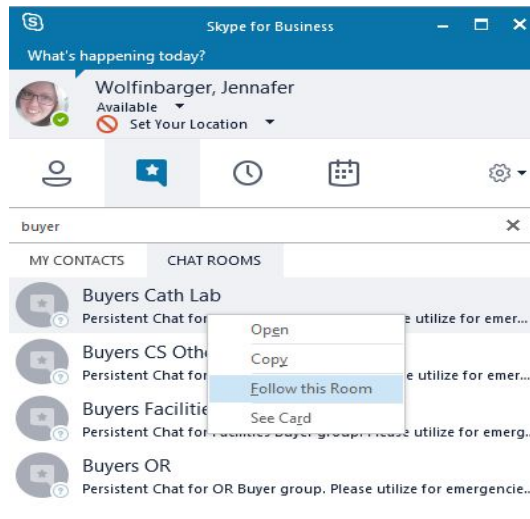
Skype for Business

What's happening today?

Wolfinbarger, Jennafer
Available
Set Your Location

buyer

MY CONTACTS
CHAT ROOMS

Buyers Cath Lab
Persistent Chat for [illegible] e utilize for emer...

Buyers CS Oth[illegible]
Persistent Chat for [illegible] e utilize for emer...

Buyers Facilitie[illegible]
Persistent Chat for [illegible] e utilize for emerg...

Buyers OR
Persistent Chat for OR Buyer group. Please utilize for emergencie...

Open
Copy
Follow this Room
See Card